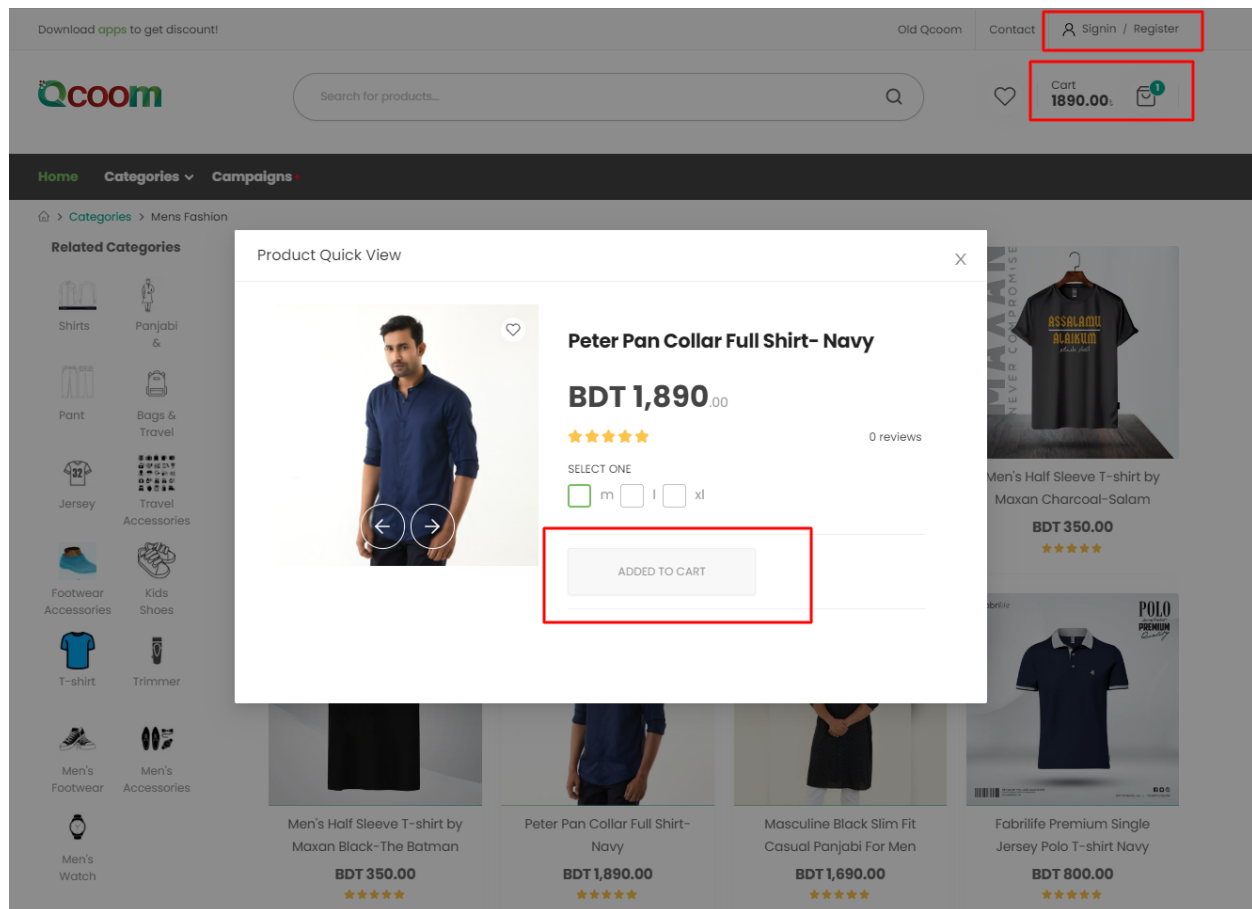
Download apps to get discount!

Old Qcoom Contact Signin / Register

Qcoom

Search for products...

Cart
1890.00৳

1

Home Categories Campaigns

Categories > Mens Fashion

Related Categories

Shirts
Panjabi &
Pant
Bags & Travel
Jersey
Travel Accessories
Footwear Accessories
Kids Shoes
T-shirt
Trimmer
Men's Footwear
Men's Accessories
Men's Watch

Product Quick View

Peter Pan Collar Full Shirt- Navy

BDT 1,890.00

0 reviews

SELECT ONE

m l xl

ADDED TO CART

MAXAN NEVER COMPROMISE

ASSALAMU ALAIKUM

Men's Half Sleeve T-shirt by Maxan Charcoal-Salam

BDT 350.00

POLO PREMIUM Quality

Men's Half Sleeve T-shirt by Maxan Black-The Batman

BDT 350.00

Peter Pan Collar Full Shirt- Navy

BDT 1,890.00

Masculine Black Slim Fit Casual Panjabi For Men

BDT 1,690.00

Fabrilife Premium Single Jersey Polo T-shirt Navy

BDT 800.00